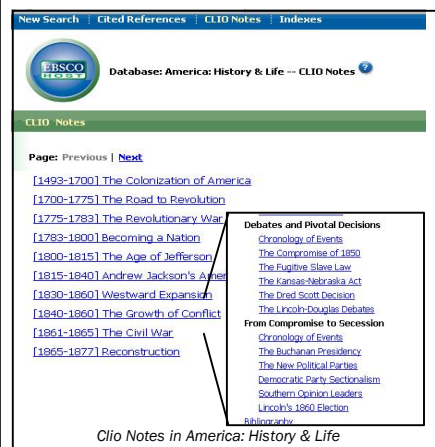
New Search | Cited References | CLIO Notes | Indexes

EBSCO HOST

Database: America: History & Life -- CLIO Notes

CLIO Notes

Page: Previous | Next

[1493-1700] The Colonization of America
[1700-1775] The Road to Revolution
[1775-1783] The Revolutionary War
[1783-1800] Becoming a Nation
[1800-1815] The Age of Jefferson
[1815-1840] Andrew Jackson's Amer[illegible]
[1830-1860] Westward Expansion
[1840-1860] The Growth of Conflict
[1861-1865] The Civil War
[1865-1877] Reconstruction

Debates and Pivotal Decisions
Chronology of Events
The Compromise of 1850
The Fugitive Slave Law
The Kansas-Nebraska Act
The Dred Scott Decision
The Lincoln-Douglas Debates
From Compromise to Secession
Chronology of Events
The Buchanan Presidency
The New Political Parties
Democratic Party Sectionalism
Southern Opinion Leaders
Lincoln's 1860 Election
Bibliography

Clio Notes in America: History & Life